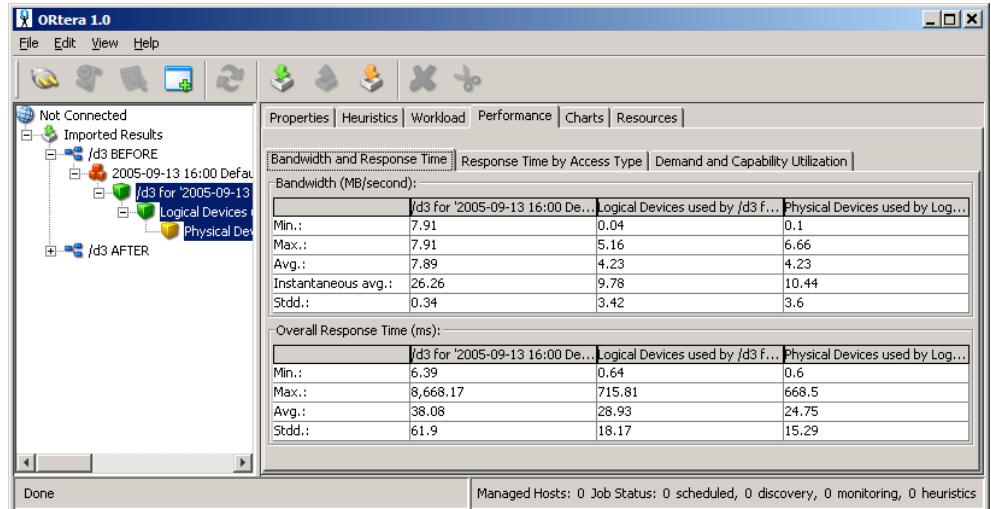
ORtera 1.0

File Edit View Help

Not Connected
Imported Results
/d3 BEFORE
2005-09-13 16:00 Defau
/d3 for '2005-09-13
Logical Devices
Physical Dev
/d3 AFTER

Properties | Heuristics | Workload | Performance | Charts | Resources

Bandwidth and Response Time | Response Time by Access Type | Demand and Capability Utilization

Bandwidth (MB/second):

| | /d3 for '2005-09-13 16:00 De... | Logical Devices used by /d3 f... | Physical Devices used by Log... |
|---|---|---|---|
| Min.: | 7.91 | 0.04 | 0.1 |
| Max.: | 7.91 | 5.16 | 6.66 |
| Avg.: | 7.89 | 4.23 | 4.23 |
| Instantaneous avg.: | 26.26 | 9.78 | 10.44 |
| Stdd.: | 0.34 | 3.42 | 3.6 |

Overall Response Time (ms):

| | /d3 for '2005-09-13 16:00 De... | Logical Devices used by /d3 f... | Physical Devices used by Log... |
|---|---|---|---|
| Min.: | 6.39 | 0.64 | 0.6 |
| Max.: | 8,668.17 | 715.81 | 668.5 |
| Avg.: | 38.08 | 28.93 | 24.75 |
| Stdd.: | 61.9 | 18.17 | 15.29 |

Done | Managed Hosts: 0 Job Status: 0 scheduled, 0 discovery, 0 monitoring, 0 heuristics